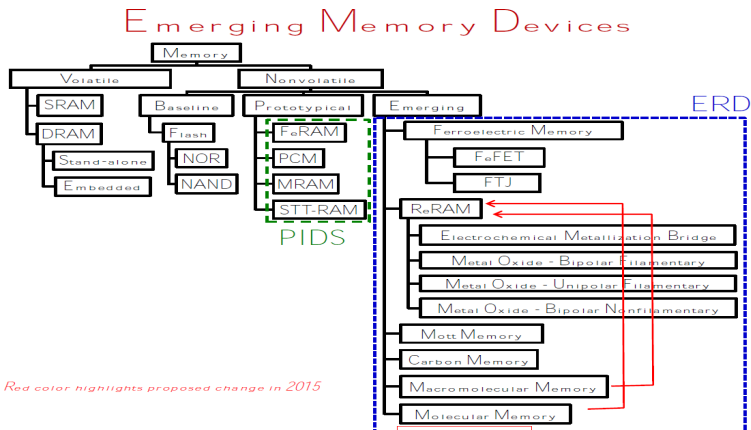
Emerging Memory Devices

Memory

Volatile

SRAM

DRAM

Stand-alone

Embedded

Nonvolatile

Baseline

Flash

NOR

NAND

Prototypical

FeRAM

PCM

MRAM

STT-RAM

PIDS

Emerging

ERD

Ferroelectric Memory

FeFET

FTJ

ReRAM

Electrochemical Metallization Bridge

Metal Oxide - Bipolar Filamentary

Metal Oxide - Unipolar Filamentary

Metal Oxide - Bipolar Nonfilamentary

Mott Memory

Carbon Memory

Macromolecular Memory

Molecular Memory

Red color highlights proposed change in 2015